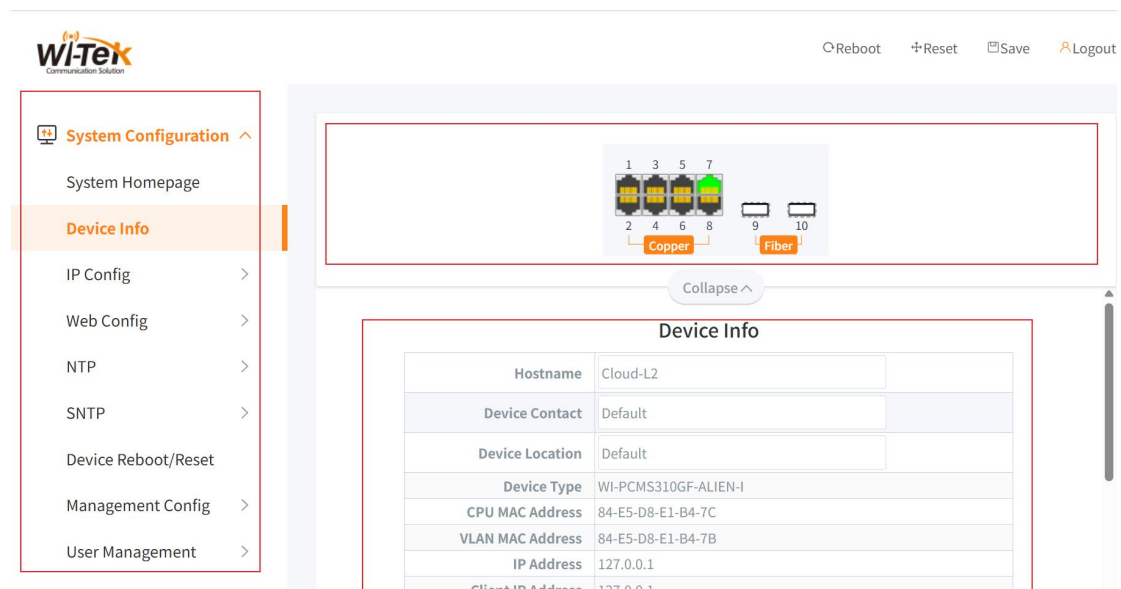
WI-TEK
Communication Solution

Reboot Reset Save Logout

System Configuration
System Homepage
Device Info
IP Config
Web Config
NTP
SNTP
Device Reboot/Reset
Management Config
User Management

1 3 5 7
2 4 6 8
Copper
9 10
Fiber

Collapse

Device Info

| Hostname | Cloud-L2 |
|---|---|
| Device Contact | Default |
| Device Location | Default |
| Device Type | WI-PCMS310GF-ALIEN-I |
| CPU MAC Address | 84-E5-D8-E1-B4-7C |
| VLAN MAC Address | 84-E5-D8-E1-B4-7B |
| IP Address | 127.0.0.1 |
| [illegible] | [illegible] |